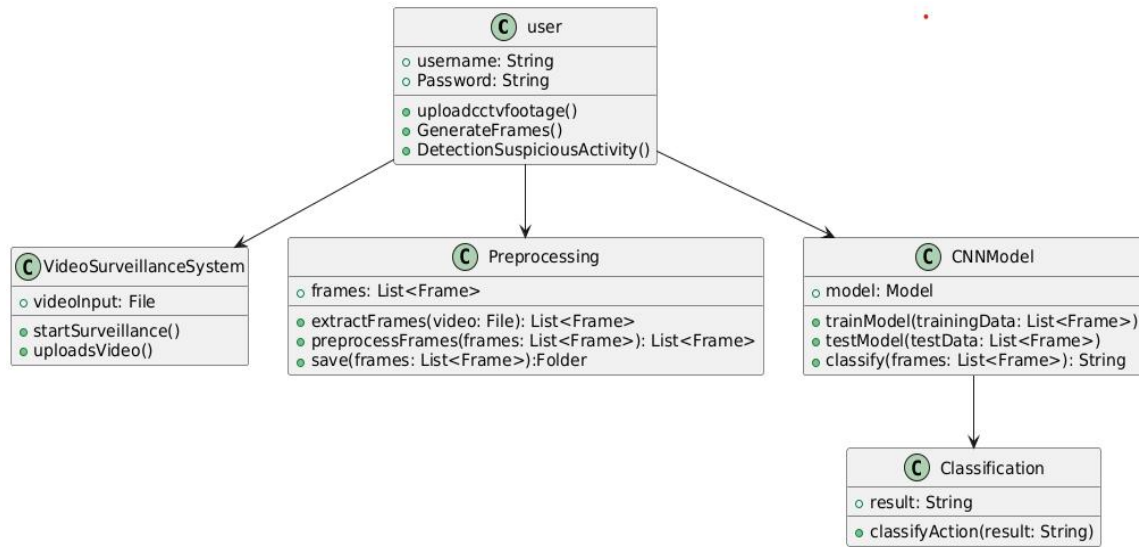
C user
username: String
Password: String
uploadcctvfootage()
GenerateFrames()
DetectionSuspiciousActivity()

C VideoSurveillanceSystem
videoInput: File
startSurveillance()
uploadsVideo()

C Preprocessing
frames: List<Frame>
extractFrames(video: File): List<Frame>
preprocessFrames(frames: List<Frame>): List<Frame>
save(frames: List<Frame>):Folder

C CNNModel
model: Model
trainModel(trainingData: List<Frame>)
testModel(testData: List<Frame>)
classify(frames: List<Frame>): String

C Classification
result: String
classifyAction(result: String)